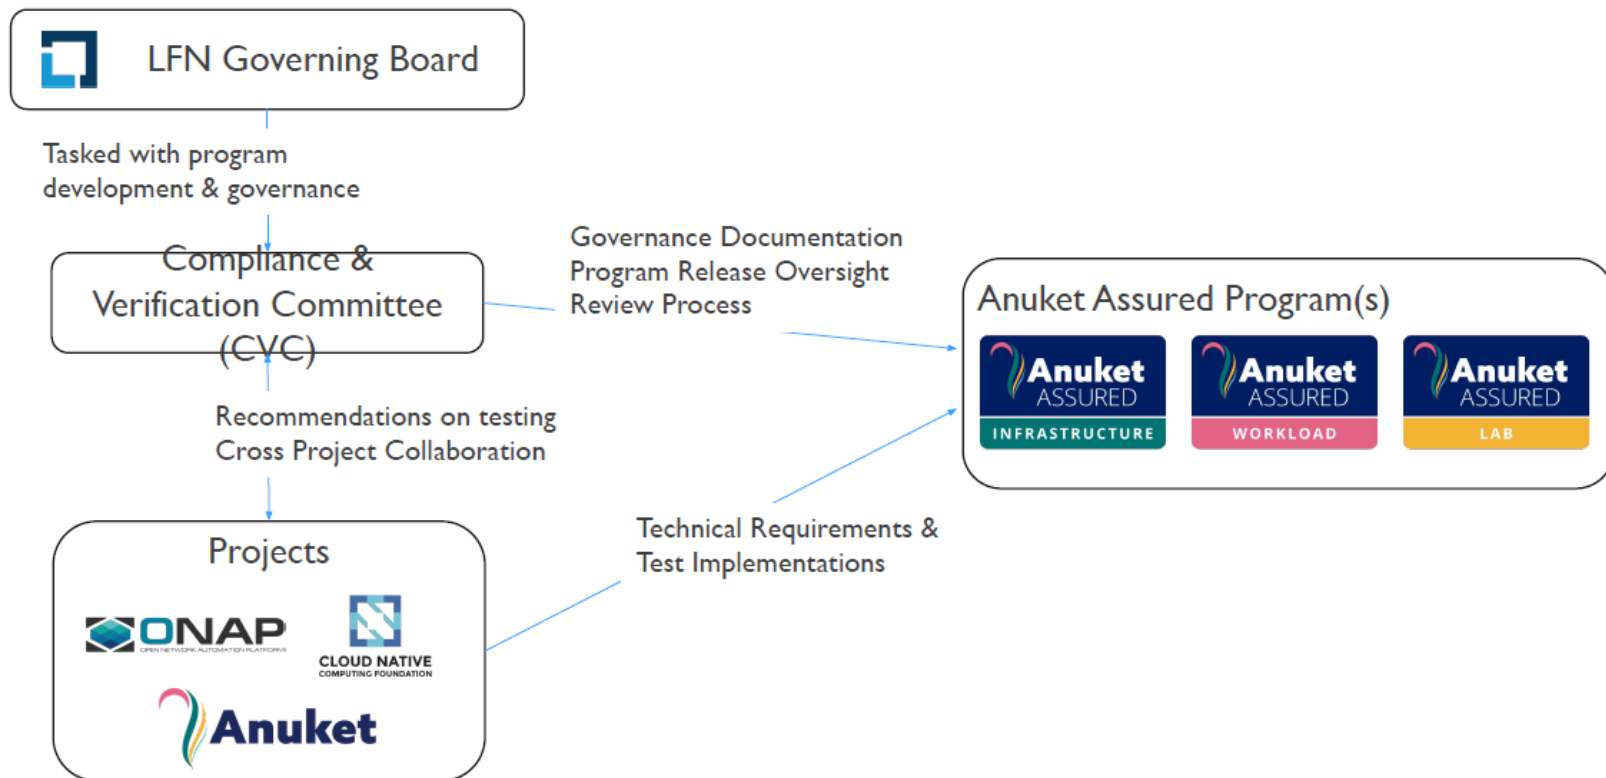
LFN Governing Board

Tasked with program development & governance

Compliance & Verification Committee (CVC)

Governance Documentation
Program Release Oversight
Review Process

Anuket Assured Program(s)

Anuket ASSURED INFRASTRUCTURE

Anuket ASSURED WORKLOAD

Anuket ASSURED LAB

Recommendations on testing
Cross Project Collaboration

Technical Requirements & Test Implementations

Projects

ONAP
OPEN NETWORK AUTOMATION PLATFORM

CLOUD NATIVE
COMPUTING FOUNDATION

Anuket